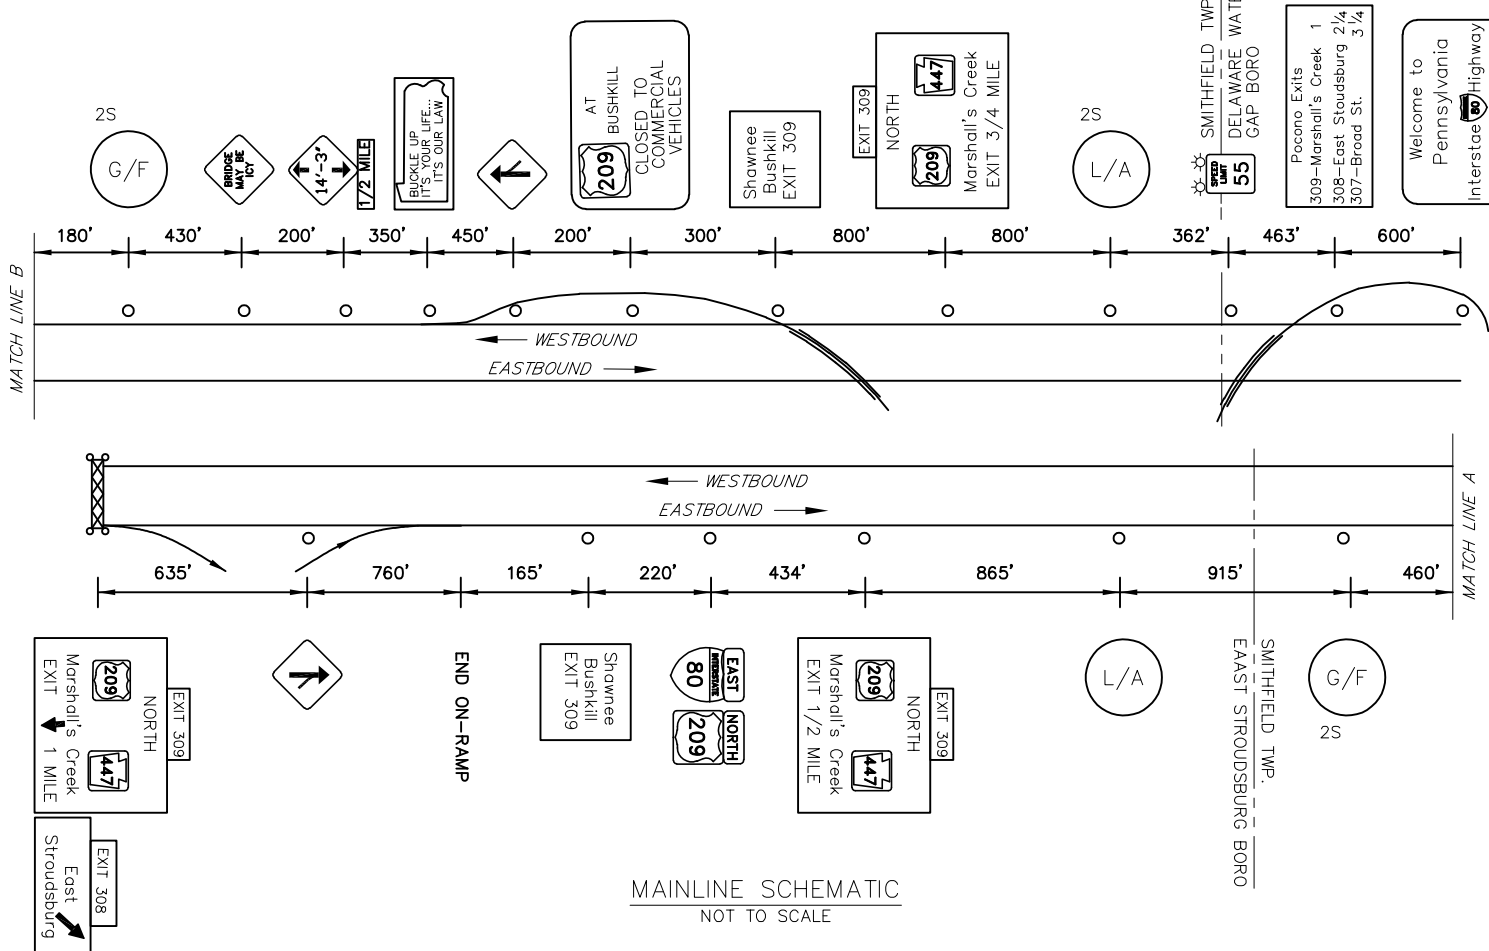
2S

G/F

BRIDGE MAY BE ICY

14'-3"

1/2 MILE

BUCKLE UP IT'S YOUR LIFE... IT'S OUR LAW

AT BUSHKILL
209
CLOSED TO COMMERCIAL VEHICLES

Shawnee Bushkill EXIT 309

EXIT 309
NORTH
209
447
Marshall's Creek EXIT 3/4 MILE

2S

L/A

SMITHFIELD TWP.
DELAWARE WATER GAP BORO

SPEED LIMIT 55

Pocono Exits
309–Marshall's Creek 1
308–East Stoudsburg $2\frac{1}{4}$
307–Broad St. $3\frac{1}{4}$

Welcome to Pennsylvania Interstate 80 Highway

180' 430' 200' 350' 450' 200' 300' 800' 800' 362' 463' 600'

MATCH LINE B

WESTBOUND

EASTBOUND

WESTBOUND

EASTBOUND

MATCH LINE A

635' 760' 165' 220' 434' 865' 915' 460'

EXIT 309
NORTH
209
447
Marshall's Creek EXIT 1 MILE

EXIT 308
East Stroudsburg

END ON-RAMP

Shawnee Bushkill EXIT 309

EAST INTERSTATE 80
NORTH 209

EXIT 309
NORTH
209
447
Marshall's Creek EXIT 1/2 MILE

L/A

SMITHFIELD TWP.
EAST STROUDSBURG BORO

G/F
2S

MAINLINE SCHEMATIC
NOT TO SCALE